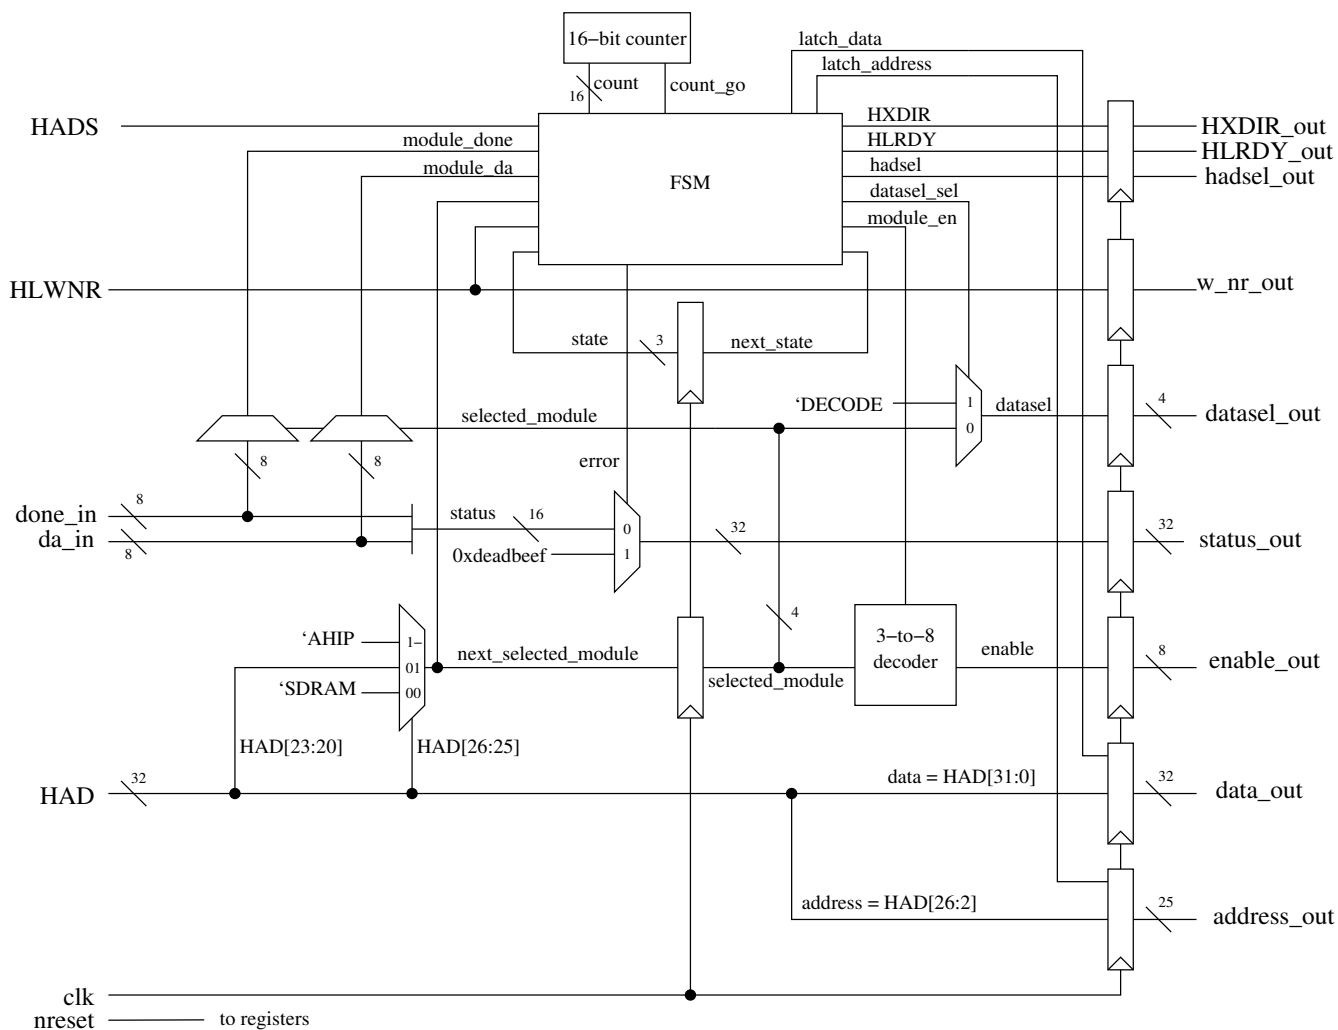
16−bit counter

count
16
count_go
latch_data
latch_address

HADS
module_done
module_da
FSM
HXDIR
HLRDY
hadsel
datasel_sel
module_en
HXDIR_out
HLRDY_out
hadsel_out

HLWNR
w_nr_out

state
3
next_state

'DECODE
1
0
datasel
4
datasel_out

selected_module
8
8
error

done_in
8
da_in
8
status
16
0
1
0xdeadbeef
32
32
status_out

'AHIP
1−
01
'SDRAM
00
next_selected_module
4
3−to−8 decoder
enable
8
enable_out
selected_module

HAD[23:20]
HAD[26:25]

HAD
32
data = HAD[31:0]
32
data_out

address = HAD[26:2]
25
address_out

clk
nreset
to registers